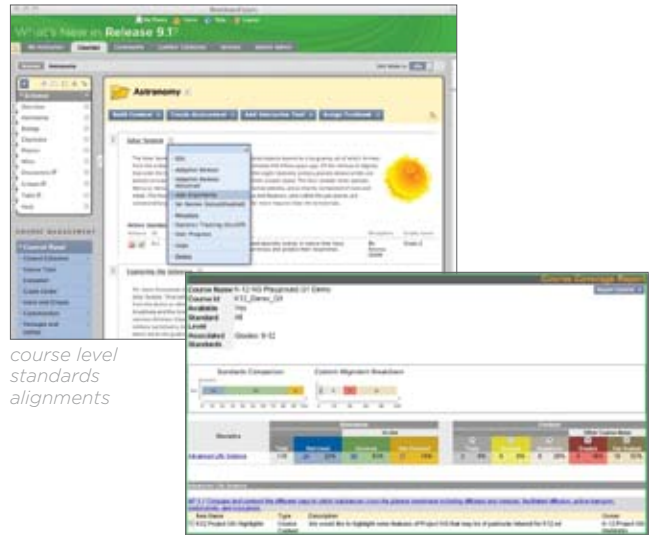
What's New in Release 9.1

Astronomy

course level standards alignments

Course Coverage Report

Course Name
Course Id
Available Yes
Standard All
Level
Associated Standards Grades: 9-12

Standards Comparison

Content Alignment Breakdown

Advanced Life Science